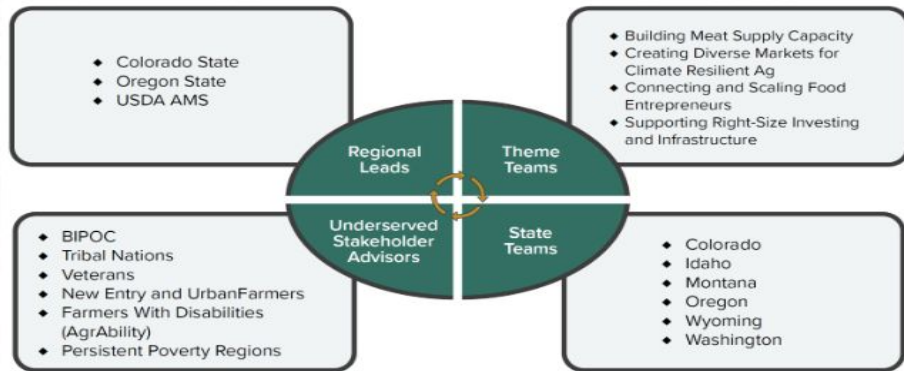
- Colorado State
- Oregon State
- USDA AMS

- Building Meat Supply Capacity
- Creating Diverse Markets for Climate Resilient Ag
- Connecting and Scaling Food Entrepreneurs
- Supporting Right-Size Investing and Infrastructure

Regional Leads

Theme Teams

Underserved Stakeholder Advisors

State Teams

- BIPOC
- Tribal Nations
- Veterans
- New Entry and UrbanFarmers
- Farmers With Disabilities (AgrAbility)
- Persistent Poverty Regions

- Colorado
- Idaho
- Montana
- Oregon
- Wyoming
- Washington